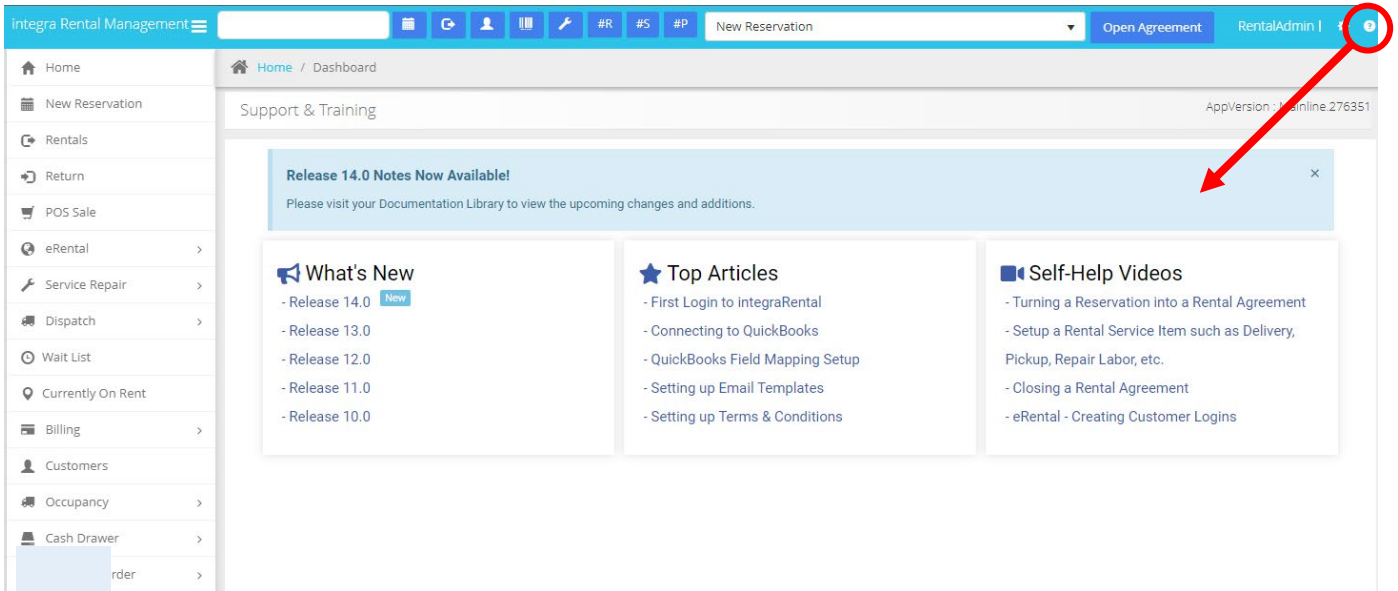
Integra Rental Management

#R #S #P

New Reservation

Open Agreement

RentalAdmin |

Home
New Reservation
Rentals
Return
POS Sale
eRental
Service Repair
Dispatch
Wait List
Currently On Rent
Billing
Customers
Occupancy
Cash Drawer
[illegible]rder

Home / Dashboard

Support & Training

AppVersion : Mainline.276351

Release 14.0 Notes Now Available!

Please visit your Documentation Library to view the upcoming changes and additions.

×

What's New

- Release 14.0 New
- Release 13.0
- Release 12.0
- Release 11.0
- Release 10.0

Top Articles

- First Login to integraRental
- Connecting to QuickBooks
- QuickBooks Field Mapping Setup
- Setting up Email Templates
- Setting up Terms & Conditions

Self-Help Videos

- Turning a Reservation into a Rental Agreement
- Setup a Rental Service Item such as Delivery, Pickup, Repair Labor, etc.
- Closing a Rental Agreement
- eRental - Creating Customer Logins